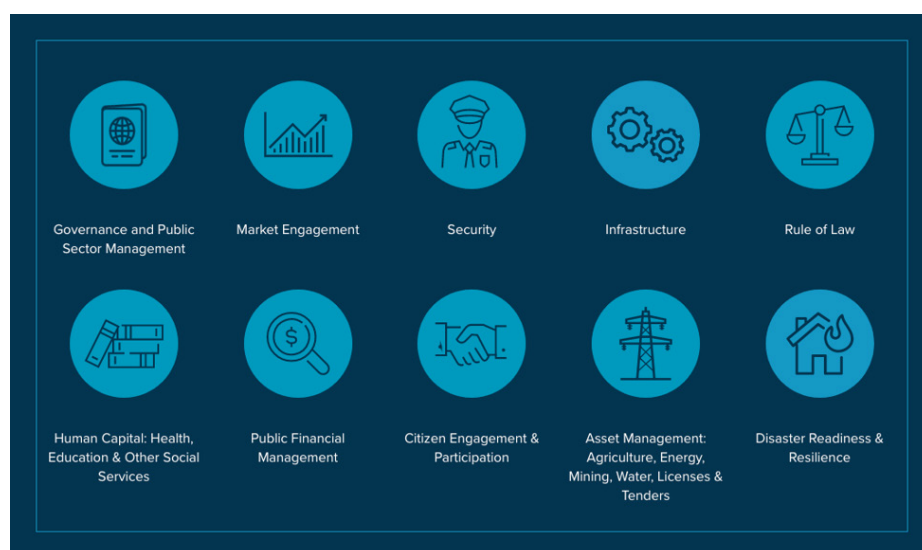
Governance and Public Sector Management

Market Engagement

Security

Infrastructure

Rule of Law

Human Capital: Health, Education & Other Social Services

Public Financial Management

Citizen Engagement & Participation

Asset Management: Agriculture, Energy, Mining, Water, Licenses & Tenders

Disaster Readiness & Resilience